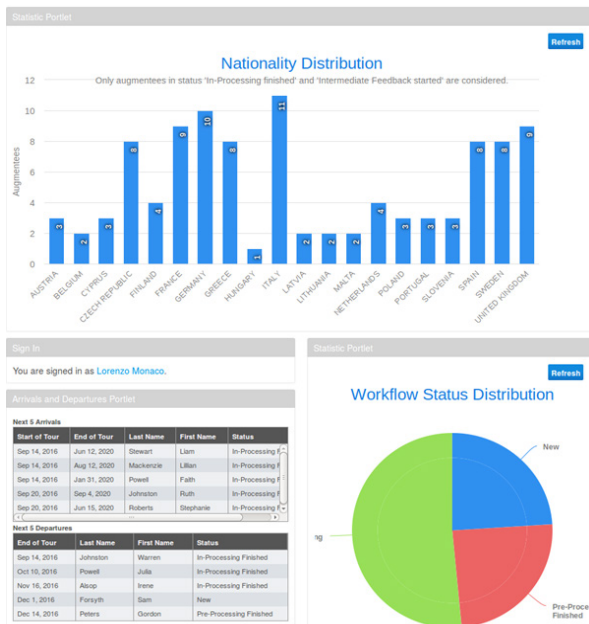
Statistic Portlet

Refresh

Nationality Distribution

Only augmentees in status 'In-Processing finished' and 'Intermediate Feedback started' are considered.

Augmentees

12
10
8
6
4
2
0

3 2 3 8 4 9 10 8 1 11 2 2 2 4 3 3 3 8 8 9

AUSTRIA
BELGIUM
CYPRUS
CZECH REPUBLIC
FINLAND
FRANCE
GERMANY
GREECE
HUNGARY
ITALY
LATVIA
LITHUANIA
MALTA
NETHERLANDS
POLAND
PORTUGAL
SLOVENIA
SPAIN
SWEDEN
UNITED KINGDOM

Sign In

You are signed in as Lorenzo Monaco.

Arrivals and Departures Portlet

Next 5 Arrivals

| Start of Tour | End of Tour | Last Name | First Name | Status |
|---|---|---|---|---|
| Sep 14, 2016 | Jun 12, 2020 | Stewart | Liam | In-Processing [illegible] |
| Sep 14, 2016 | Aug 12, 2020 | Mackenzie | Lillian | In-Processing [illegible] |
| Sep 14, 2016 | Jan 31, 2020 | Powell | Faith | In-Processing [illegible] |
| Sep 20, 2016 | Sep 4, 2020 | Johnston | Ruth | In-Processing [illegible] |
| Sep 20, 2016 | Jun 15, 2020 | Roberts | Stephanie | In-Processing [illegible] |

Next 5 Departures

| End of Tour | Last Name | First Name | Status |
|---|---|---|---|
| Sep 14, 2016 | Johnston | Warren | In-Processing Finished |
| Oct 10, 2016 | Powell | Julia | In-Processing Finished |
| Nov 16, 2016 | Alsop | Irene | In-Processing Finished |
| Dec 1, 2016 | Forsyth | Sam | New |
| Dec 14, 2016 | Peters | Gordon | Pre-Processing Finished |

Statistic Portlet

Refresh

Workflow Status Distribution

New

ng

Pre-Proce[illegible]
Finished